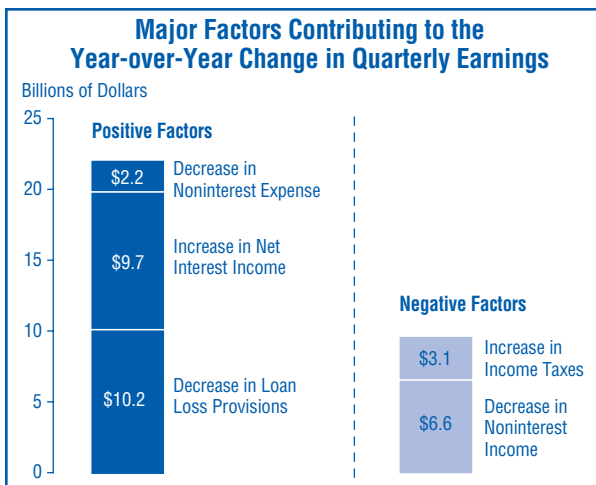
Major Factors Contributing to the Year-over-Year Change in Quarterly Earnings

Billions of Dollars

25
20
15
10
5
0

Positive Factors

$2.2 Decrease in Noninterest Expense

$9.7 Increase in Net Interest Income

$10.2 Decrease in Loan Loss Provisions

Negative Factors

$3.1 Increase in Income Taxes

$6.6 Decrease in Noninterest Income